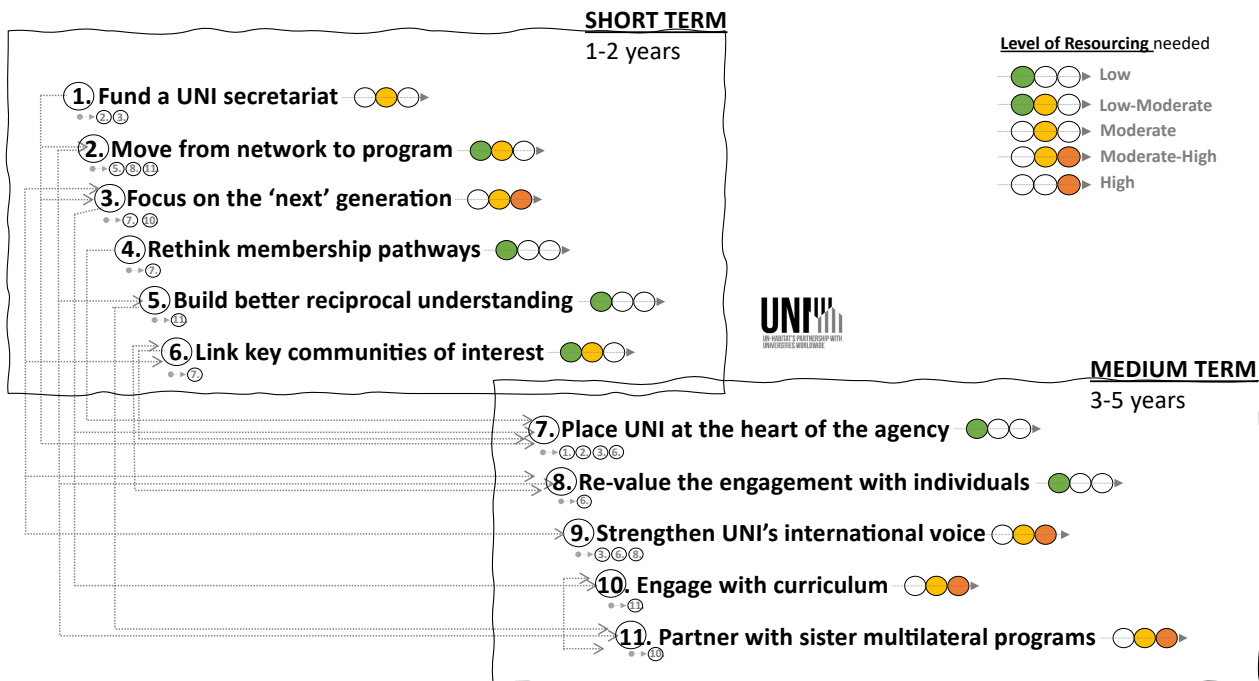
SHORT TERM
1-2 years

Level of Resourcing needed
Low
Low-Moderate
Moderate
Moderate-High
High

1. Fund a UNI secretariat
2 3
2. Move from network to program
5 8 11
3. Focus on the 'next' generation
7 10
4. Rethink membership pathways
7
5. Build better reciprocal understanding
11
6. Link key communities of interest
7

UNI
UN-HABITAT'S PARTNERSHIP WITH UNIVERSITIES WORLDWIDE

MEDIUM TERM
3-5 years

7. Place UNI at the heart of the agency
1 2 3 6
8. Re-value the engagement with individuals
6
9. Strengthen UNI's international voice
3 6 8
10. Engage with curriculum
11
11. Partner with sister multilateral programs
10